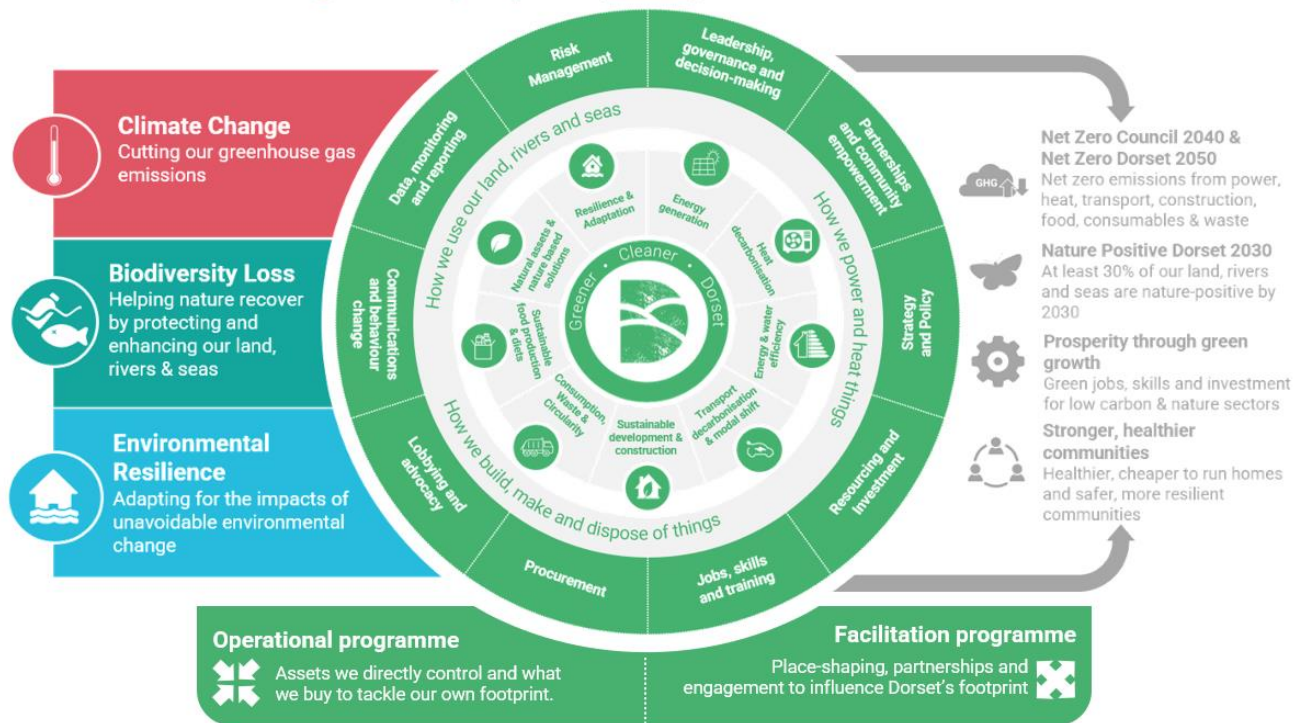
Climate Change
Cutting our greenhouse gas emissions

Biodiversity Loss
Helping nature recover by protecting and enhancing our land, rivers & seas

Environmental Resilience
Adapting for the impacts of unavoidable environmental change

Risk Management

Leadership, governance and decision-making

Partnerships and community empowerment

Strategy and Policy

Resourcing and Investment

Jobs, skills and training

Procurement

Lobbying and advocacy

Communications and behaviour change

Data, monitoring and reporting

How we use our land, rivers and seas

How we power and heat things

How we build, make and dispose of things

Resilience & Adaptation

Energy generation

Heat decarbonisation

Energy & water efficiency

Transport decarbonisation & modal shift

Sustainable development & construction

Consumption, Waste & Circularity

Sustainable food production & diets

Natural assets & nature based solutions

Greener · Cleaner · Dorset

Net Zero Council 2040 & Net Zero Dorset 2050
GHG
Net zero emissions from power, heat, transport, construction, food, consumables & waste

Nature Positive Dorset 2030
At least 30% of our land, rivers and seas are nature-positive by 2030

Prosperity through green growth
Green jobs, skills and investment for low carbon & nature sectors

Stronger, healthier communities
Healthier, cheaper to run homes and safer, more resilient communities

Operational programme
Assets we directly control and what we buy to tackle our own footprint.

Facilitation programme
Place-shaping, partnerships and engagement to influence Dorset's footprint